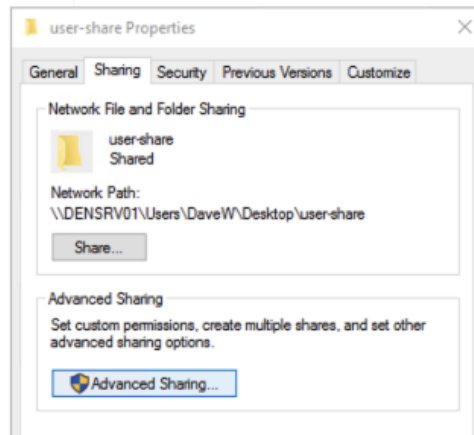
user-share Properties

General Sharing Security Previous Versions Customize

Network File and Folder Sharing

user-share
Shared

Network Path:
\\DENSRV01\Users\DaveW\Desktop\user-share

Share...

Advanced Sharing

Set custom permissions, create multiple shares, and set other advanced sharing options.

Advanced Sharing...